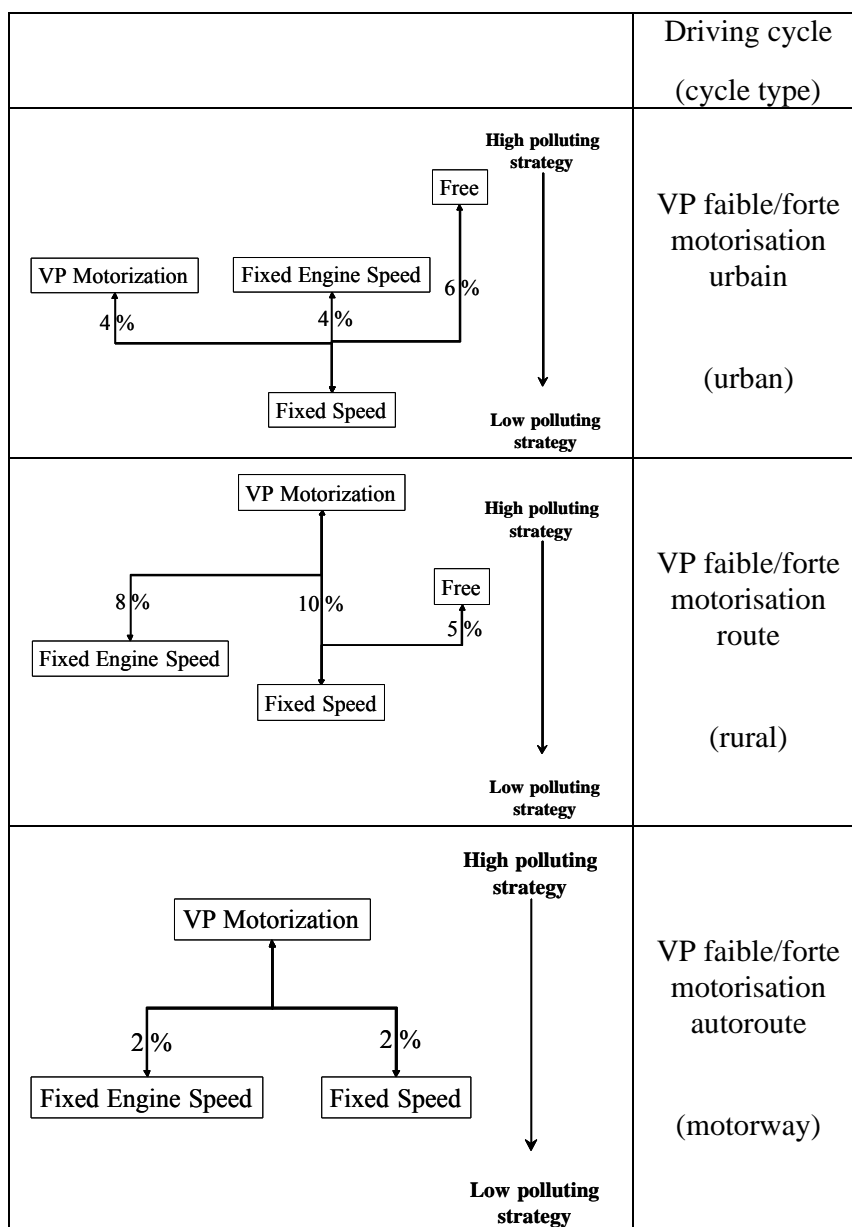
| | Driving cycle (cycle type) |
|---|---|
| High polluting strategy Free VP Motorization Fixed Engine Speed 6 % 4 % 4 % Fixed Speed Low polluting strategy | VP faible/forte motorisation urbain (urban) |
| VP Motorization High polluting strategy Free 8 % 10 % 5 % Fixed Engine Speed Fixed Speed Low polluting strategy | VP faible/forte motorisation route (rural) |
| High polluting strategy VP Motorization 2 % 2 % Fixed Engine Speed Fixed Speed Low polluting strategy | VP faible/forte motorisation autoroute (motorway) |